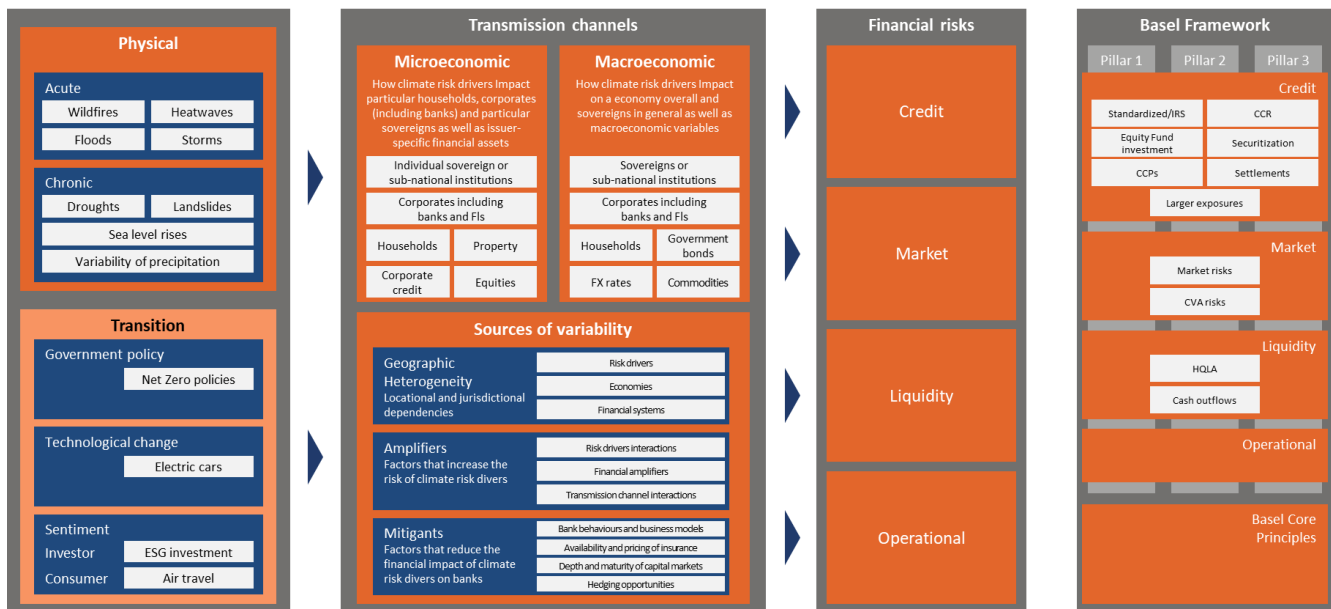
Physical

Acute
Wildfires
Heatwaves
Floods
Storms

Chronic
Droughts
Landslides
Sea level rises
Variability of precipitation

Transition

Government policy
Net Zero policies

Technological change
Electric cars

Sentiment
Investor
ESG investment
Consumer
Air travel

Transmission channels

Microeconomic
How climate risk drivers Impact particular households, corporates (including banks) and particular sovereigns as well as issuer-specific financial assets
Individual sovereign or sub-national institutions
Corporates including banks and FIs
Households
Property
Corporate credit
Equities

Macroeconomic
How climate risk drivers Impact on a economy overall and sovereigns in general as well as macroeconomic variables
Sovereigns or sub-national institutions
Corporates including banks and FIs
Households
Government bonds
FX rates
Commodities

Sources of variability

Geographic Heterogeneity
Locational and jurisdictional dependencies
Risk drivers
Economies
Financial systems

Amplifiers
Factors that increase the risk of climate risk divers
Risk drivers interactions
Financial amplifiers
Transmission channel interactions

Mitigants
Factors that reduce the financial impact of climate risk divers on banks
Bank behaviours and business models
Availability and pricing of insurance
Depth and maturity of capital markets
Hedging opportunities

Financial risks

Credit

Market

Liquidity

Operational

Basel Framework

Pillar 1
Pillar 2
Pillar 3

Credit
Standardized/IRS
CCR
Equity Fund investment
Securitization
CCPs
Settlements
Larger exposures

Market
Market risks
CVA risks

Liquidity
HQLA
Cash outflows

Operational

Basel Core Principles